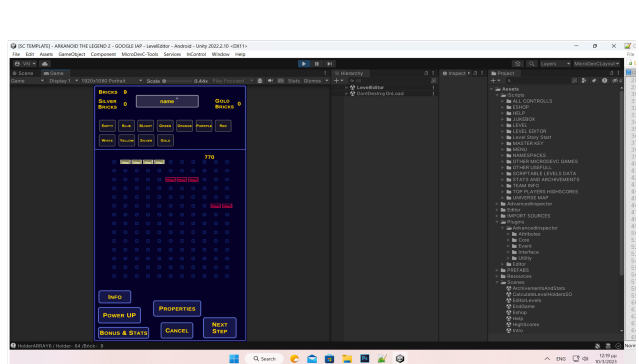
[SC TEMPLATE] - ARKANOID THE LEGEND 2 - GOOGLE IAP - Android - Unity 2022.2.10 <DX11>

File Edit Assets GameObject Component MicroDevC-Tools Services InControl Window Help

Scene Game

Game Display 1 1920x1080 Portrait Scale 0.44x Play Focused Stats Gizmos

BRICKS 0
SILVER BRICKS 0
name
GOLD BRICKS 0

SANTA BLUE BLIGHT GREEN ORANGE PURPLE RED
WHITE YELLOW SILVER GOLD

770

INFO
POWER UP
PROPERTIES
BONUS & STATS
CANCEL
NEXT STEP

Hierarchy
LevelEditor
DontDestroyOnLoad

Inspector

Project

Assets
Scripts
ALL CONTROLLS
EXHOP
HELP
JUKEBOX
LEVEL
LEVEL EDITOR
Level Story Start
MASTER KEY
MENU
NAMESPACES
OTHER MICRODEVC GAMES
OTHER USEFULL
SCRIPTABLE LEVELS DATA
STATS AND ARCHIVEMENTS
TEAM INFO
TOP PLAYERS HIGHSCORES
UNIVERSE MAP
AdvancedInspector
Editor
IMPORT SOURCES
Plugins
AdvancedInspector
Attributes
Core
Event
Interface
Utility
Editor
PREFABS
Resources
Scenes
AchievementsAndStats
CalculateLevelHoldersSO
EditorLevels
EndGame
Exhop
Help
HighScores
Intro

HolderARRAY0 | Holder : 84 | Brick : 0

Search

ENG 12:19 pm 10/3/2023

Layers MicroDevCLayout